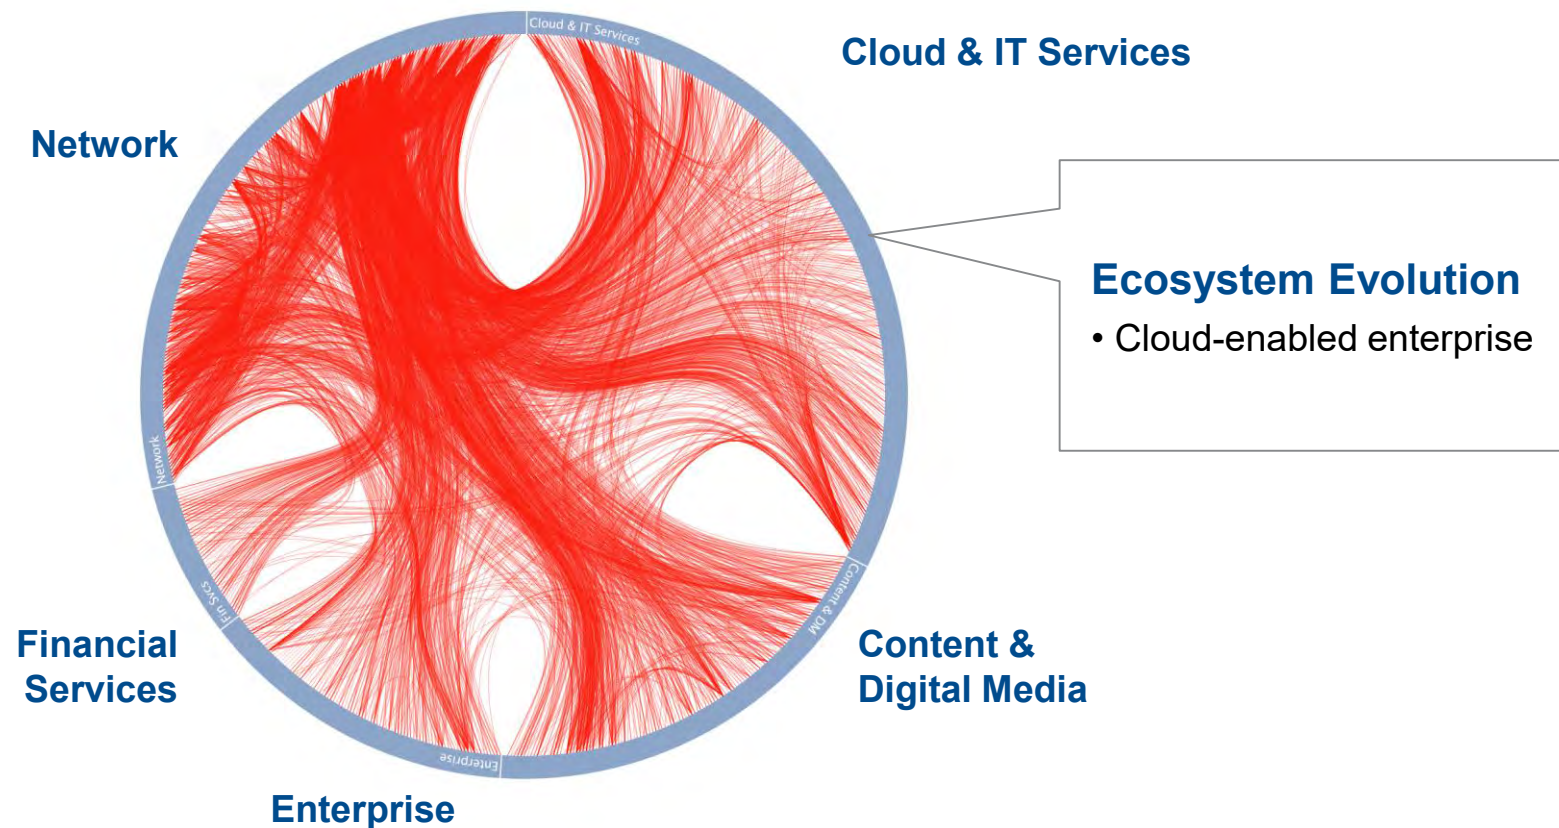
Cloud & IT Services

Cloud & IT Services

Network

Network

Fin Svcs

Enterprise

Content & DM

Ecosystem Evolution

• Cloud-enabled enterprise

Financial Services

Content & Digital Media

Enterprise